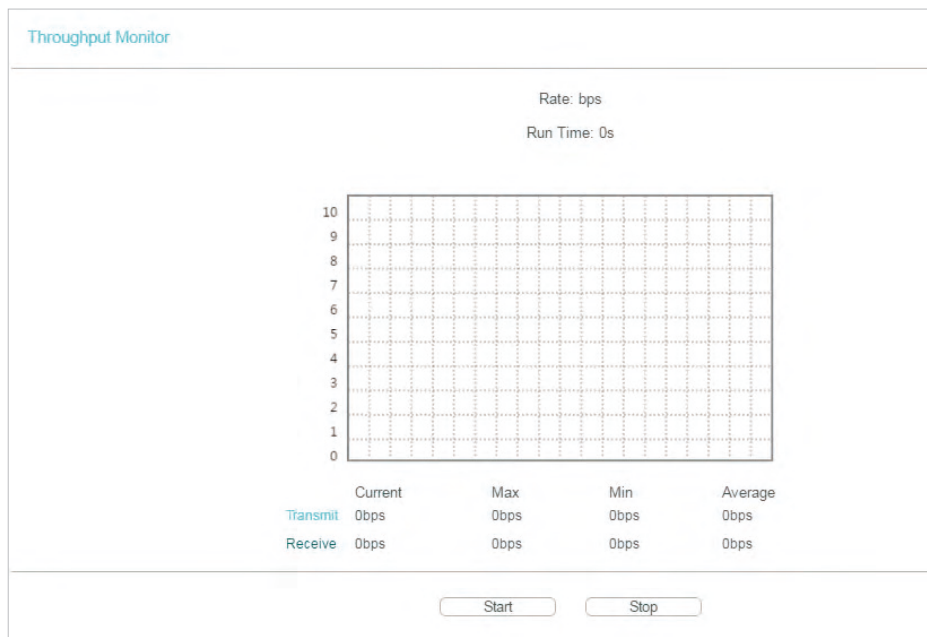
Throughput Monitor

Rate: bps

Run Time: 0s

10
9
8
7
6
5
4
3
2
1
0

| | Current | Max | Min | Average |
|---|---|---|---|---|
| Transmit | 0bps | 0bps | 0bps | 0bps |
| Receive | 0bps | 0bps | 0bps | 0bps |

Start Stop